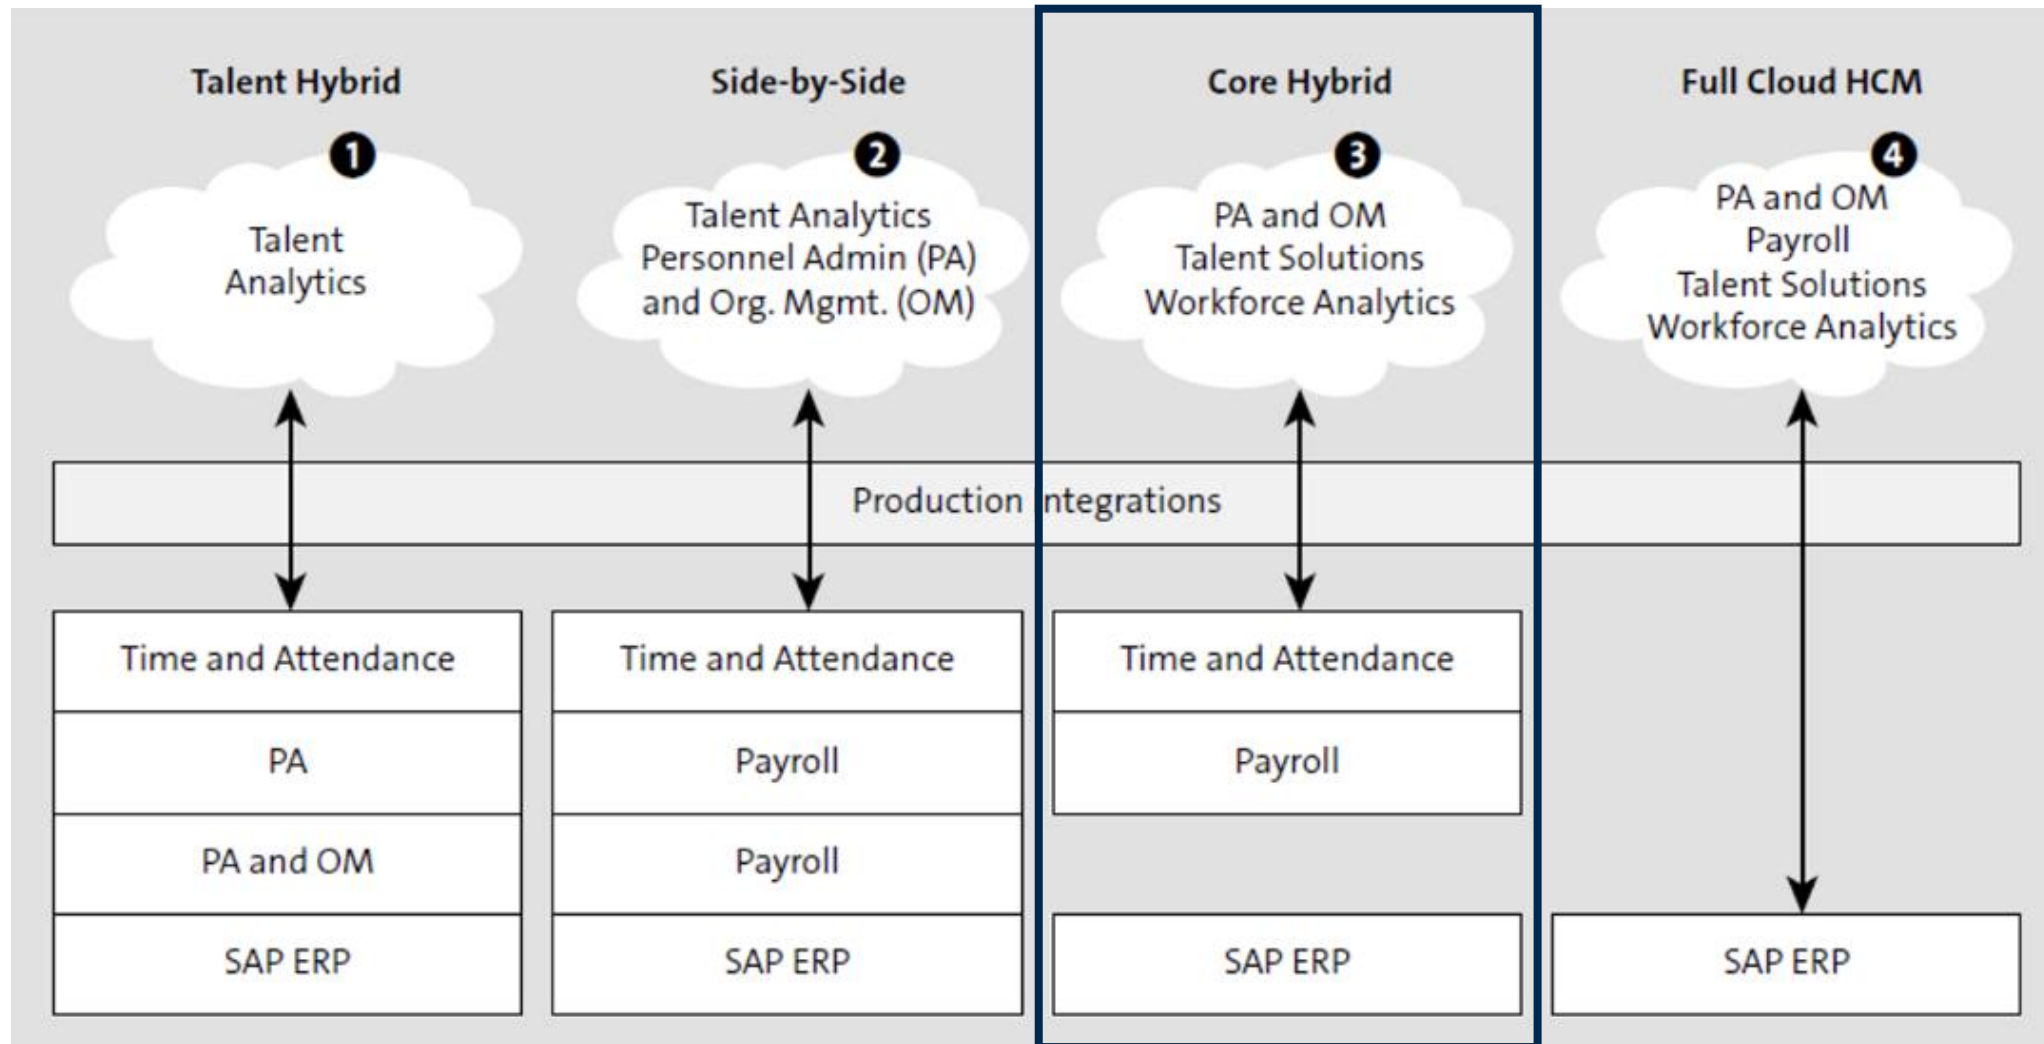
Talent Hybrid

1

Talent Analytics

Side-by-Side

2

Talent Analytics Personnel Admin (PA) and Org. Mgmt. (OM)

Core Hybrid

3

PA and OM Talent Solutions Workforce Analytics

Full Cloud HCM

4

PA and OM Payroll Talent Solutions Workforce Analytics

Production Integrations

| Time and Attendance | Time and Attendance | Time and Attendance | |
|---|---|---|---|
| PA | Payroll | Payroll | |
| PA and OM | Payroll | | |
| SAP ERP | SAP ERP | SAP ERP | SAP ERP |